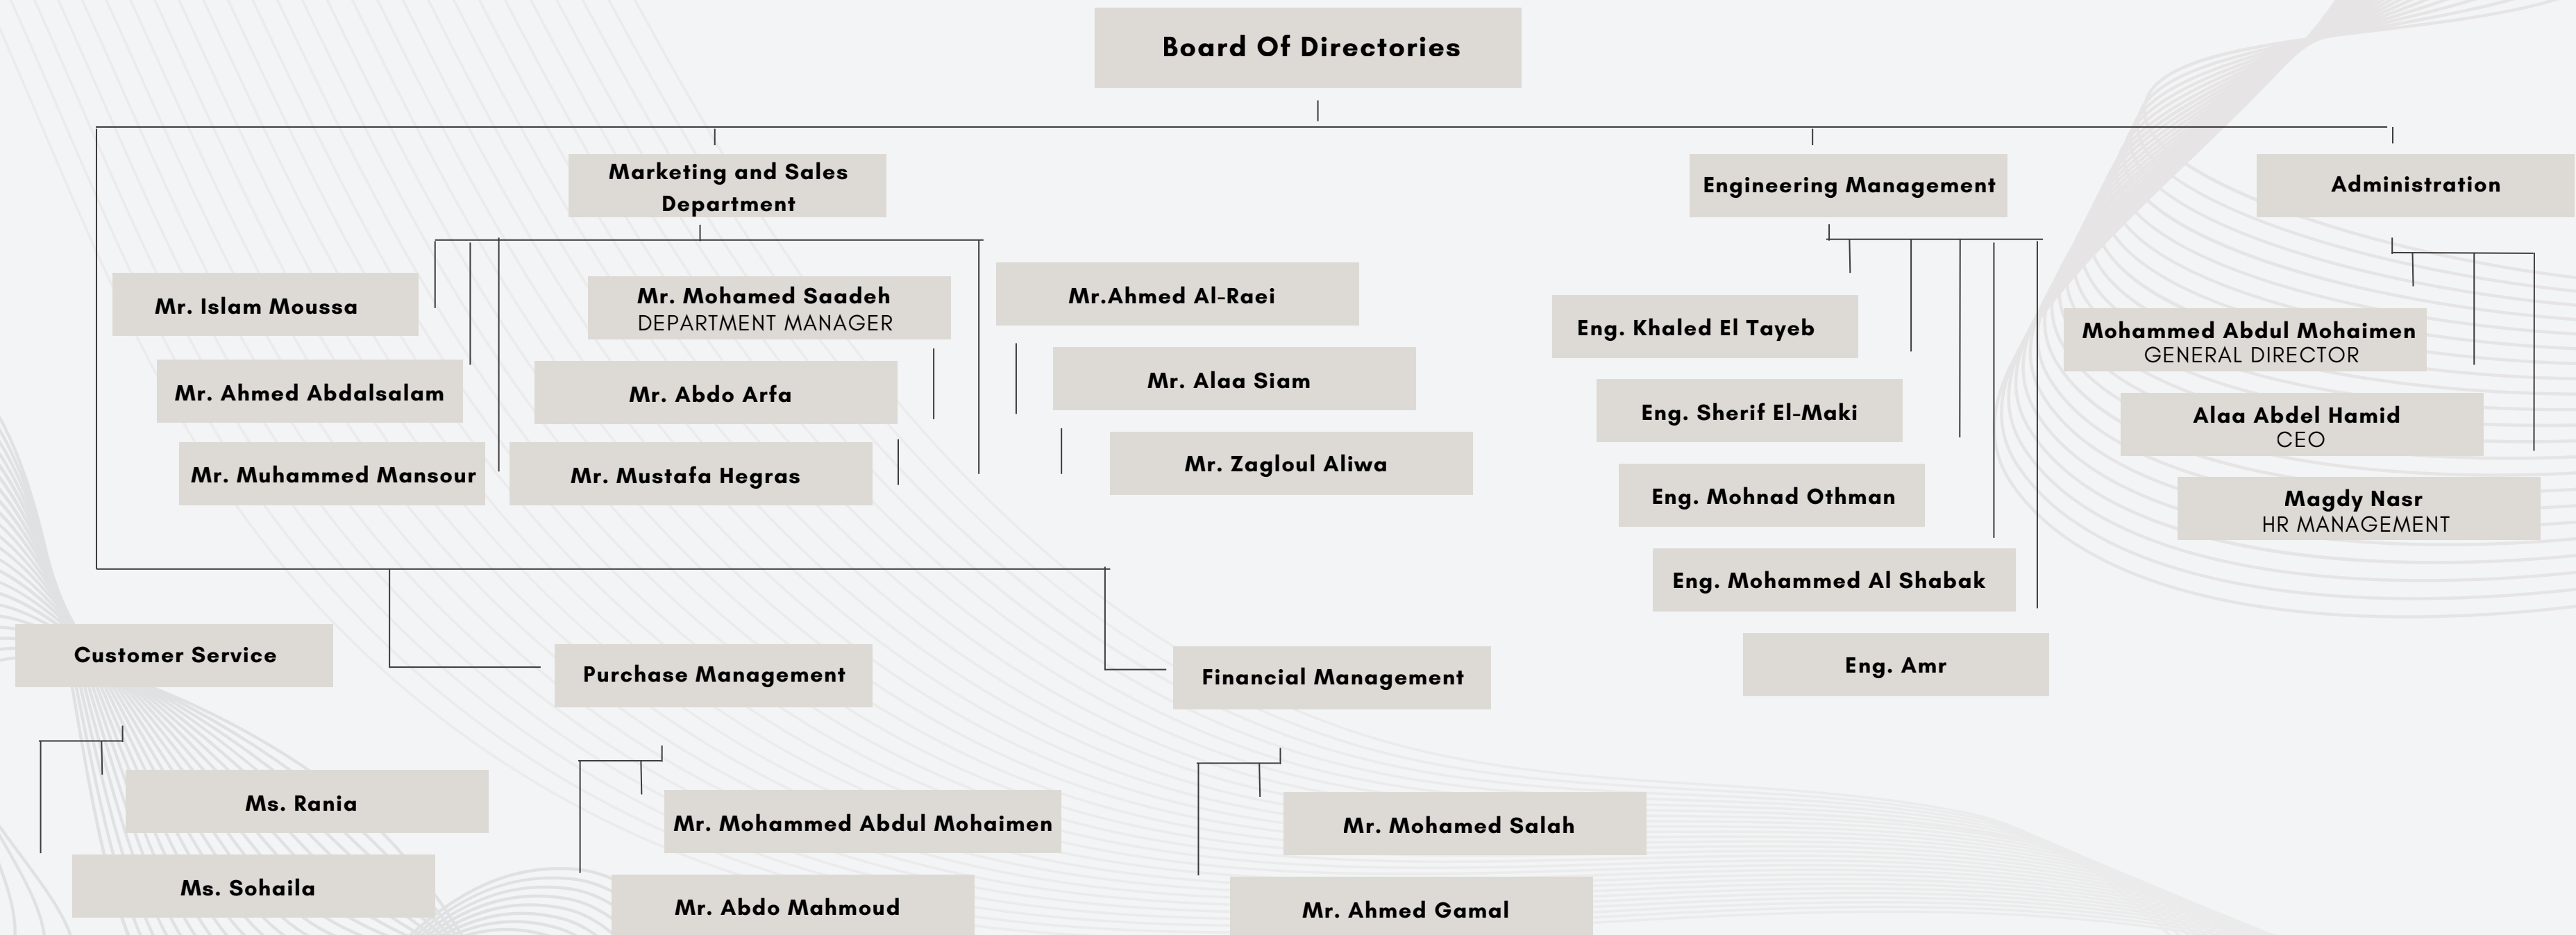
Board Of Directories

Marketing and Sales Department

Engineering Management

Administration

Mr. Islam Moussa

Mr. Mohamed Saadeh
DEPARTMENT MANAGER

Mr.Ahmed Al-Raei

Mr. Ahmed Abdalsalam

Mr. Abdo Arfa

Mr. Alaa Siam

Mr. Muhammed Mansour

Mr. Mustafa Hegras

Mr. Zagloul Aliwa

Eng. Khaled El Tayeb

Eng. Sherif El-Maki

Eng. Mohnad Othman

Eng. Mohammed Al Shabak

Eng. Amr

Mohammed Abdul Mohaimen
GENERAL DIRECTOR

Alaa Abdel Hamid
CEO

Magdy Nasr
HR MANAGEMENT

Customer Service

Purchase Management

Financial Management

Ms. Rania

Ms. Sohaila

Mr. Mohammed Abdul Mohaimen

Mr. Abdo Mahmoud

Mr. Mohamed Salah

Mr. Ahmed Gamal